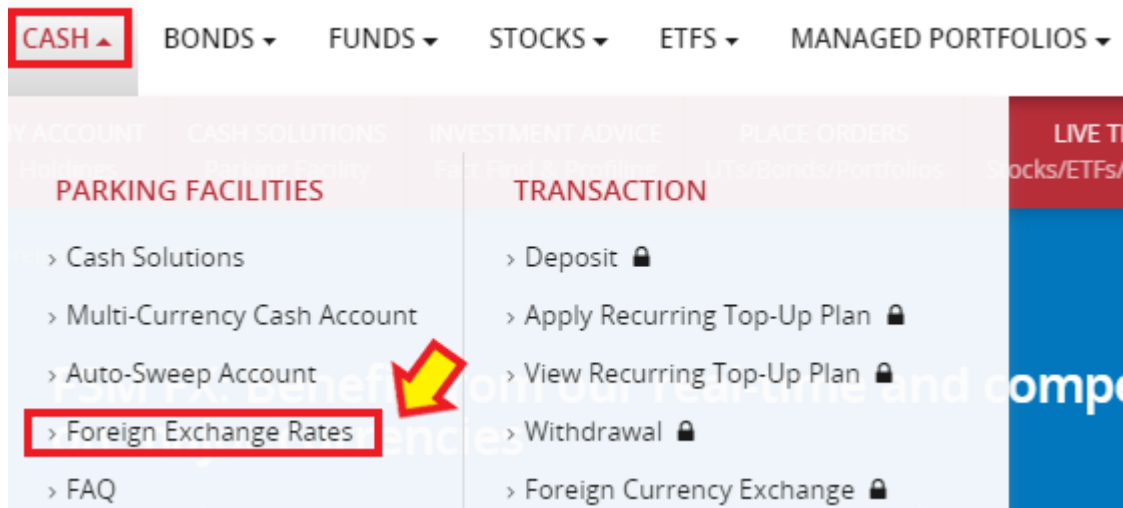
CASH ▴ BONDS ▾ FUNDS ▾ STOCKS ▾ ETFS ▾ MANAGED PORTFOLIOS ▾

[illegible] ACCOUNT Holdings
CASH SOLUTIONS Parking Facility
INVESTMENT ADVICE Fact Find & Profiling
PLACE ORDERS UTs/Bonds/Portfolios
LIVE T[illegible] Stocks/ETFs/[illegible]

PARKING FACILITIES

› Cash Solutions

› Multi-Currency Cash Account

› Auto-Sweep Account

› Foreign Exchange Rates

› FAQ

TRANSACTION

› Deposit

› Apply Recurring Top-Up Plan

› View Recurring Top-Up Plan

› Withdrawal

› Foreign Currency Exchange

FSM FX: Benefit from our real-time and compe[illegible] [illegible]encies